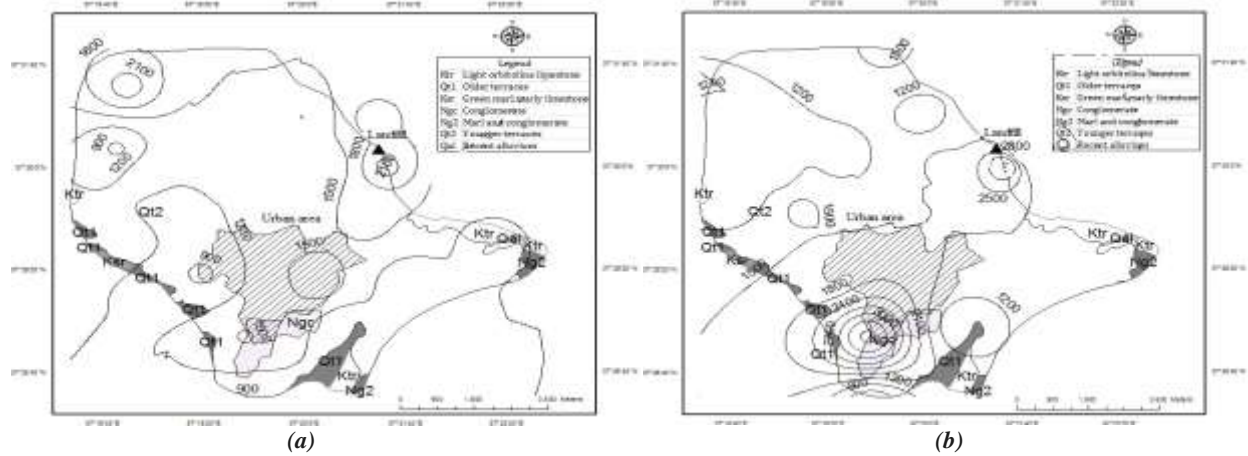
Legend
Ktr Light orbitolina limestone
Qt1 Older terraces
Ksr Green marl/marly limestone
Ngc Conglomerate
Ng2 Marl and conglomerate
Qt2 Younger terraces
Qal Recent alluvium

900
2700
900
1200
Landfill
1800
1500
Ktr
Qt2
Qt1
Ksr
Qt1
Urban area
1200
900
1800
Ktr
Qal
Ktr
Ngc
Qt1
Ngc
Qt1
Ktr
Ng2
900

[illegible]
Ktr Light orbitolina limestone
Qt1 Older terraces
Ksr Green marl/marly limestone
Ngc Conglomerate
Ng2 Marl and conglomerate
Qt2 Younger terraces
Qal Recent alluvium

1200
1200
Landfill
2800
2500
Ktr
Qt2
Urban area
1500
Qt1
Ksr
Qt1
1800
2400
Ngc
Qt1
1200
Ktr
Qal
Ktr
Ngc
Qt1
Ktr
Ng2

(a)
(b)